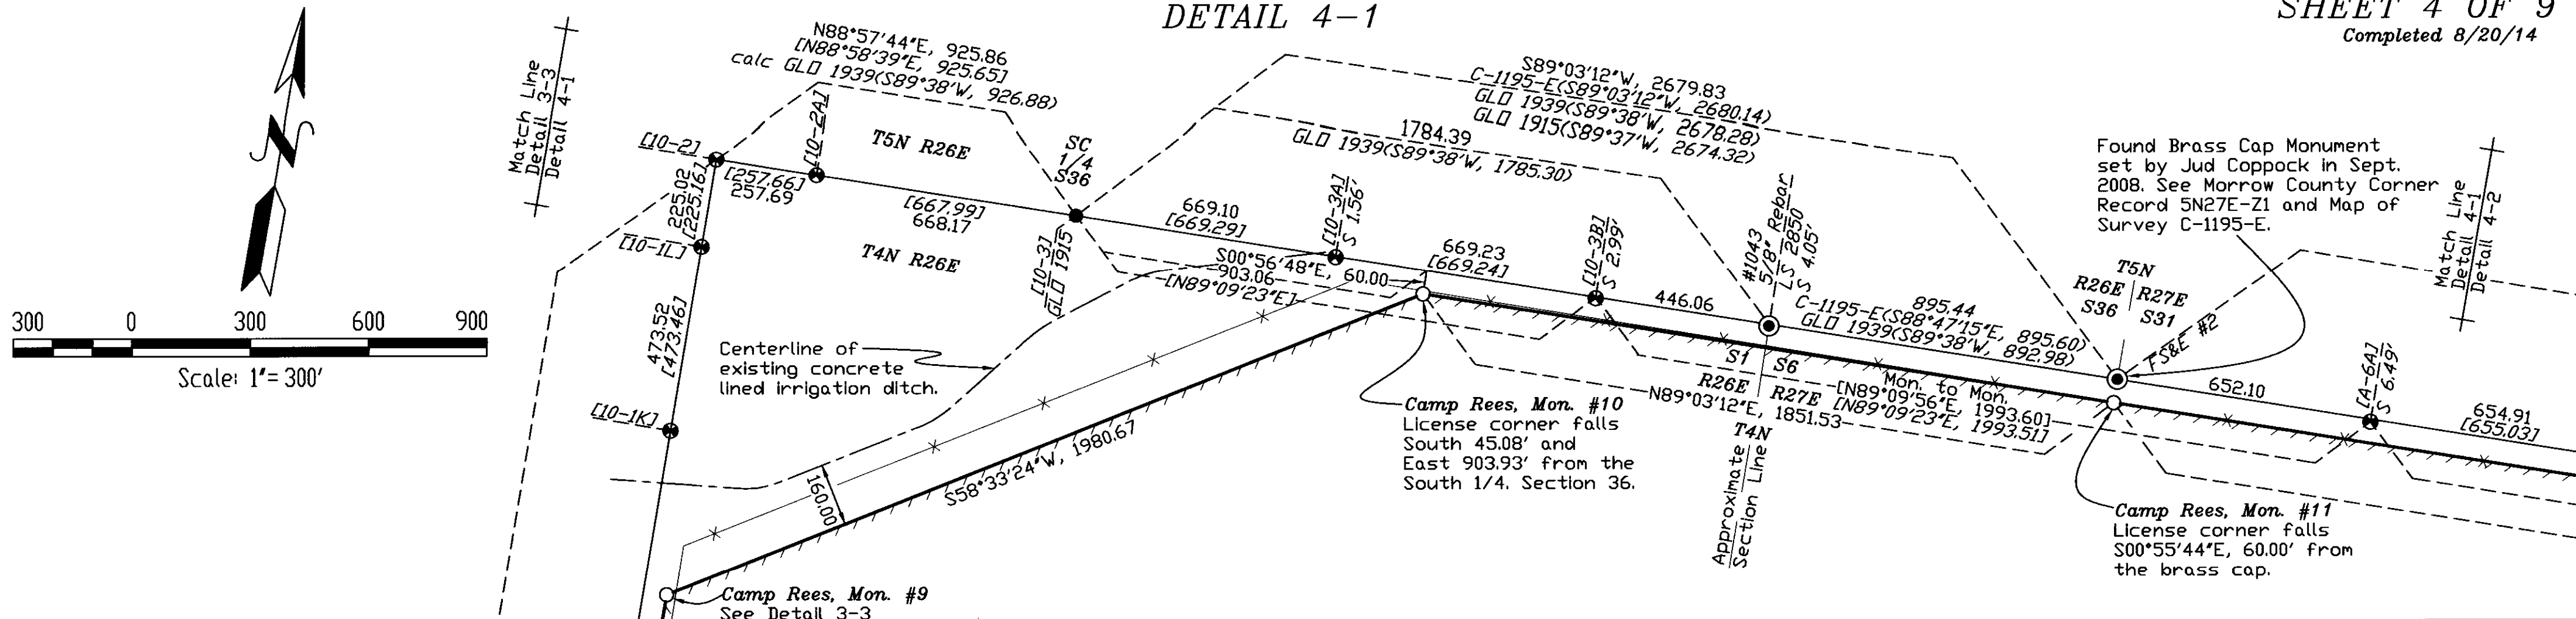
DETAIL 4-1

SHEET 4 OF 9
Completed 8/20/14

300 0 300 600 900
Scale: 1"=300'

Match Line
Detail 3-3
Detail 4-1

N88°57'44"E, 925.86
[N88°58'39"E, 925.65]
calc GLO 1939(S89°38'W, 926.88)

[10-2] [10-2A]

T5N R26E

SC
1/4
S36

[257.66]
257.69

225.02
[225.16]

[10-1L]

[667.99]
668.17

T4N R26E

[10-3]
GLO 1915

669.10
[669.29]

[10-3A]
S 1.56'

1784.39
GLO 1939(S89°38'W, 1785.30)

S89°03'12"W, 2679.83
C-1195-E(S89°03'12"W, 2680.14)
GLO 1939(S89°38'W, 2678.28)
GLO 1915(S89°37'W, 2674.32)

S00°56'48"E, 60.00
903.06
[N89°09'23"E]

669.23
[669.24]

[10-3B]
S 2.99'

446.06

#1043
5/8" Rebar
LS 2850
S 4.05'

C-1195-E(S88°47'15"E, 895.60)
GLO 1939(S89°38'W, 892.98)
895.44

473.52
[473.46]

Centerline of
existing concrete
lined irrigation ditch.

[10-1K]

160.00

S58°33'24"W, 1980.67

Camp Rees, Mon. #10
License corner falls
South 45.08' and
East 903.93' from the
South 1/4. Section 36.

S1 S6
R26E R27E
T4N

N89°03'12"E, 1851.53
[N89°09'56"E, 1993.60]
[N89°09'23"E, 1993.51]
Mon. to Mon.

Approximate
Section Line

Found Brass Cap Monument
set by Jud Coppock in Sept.
2008. See Morrow County Corner
Record 5N27E-Z1 and Map of
Survey C-1195-E.

T5N
R26E R27E
S36 S31
FS&E #2

652.10

[4-6A]
S 6.49'

654.91
[655.03]

Match Line
Detail 4-1
Detail 4-2

Camp Rees, Mon. #11
License corner falls
S00°55'44"E, 60.00' from
the brass cap.

Camp Rees, Mon. #9
See Detail 3-3